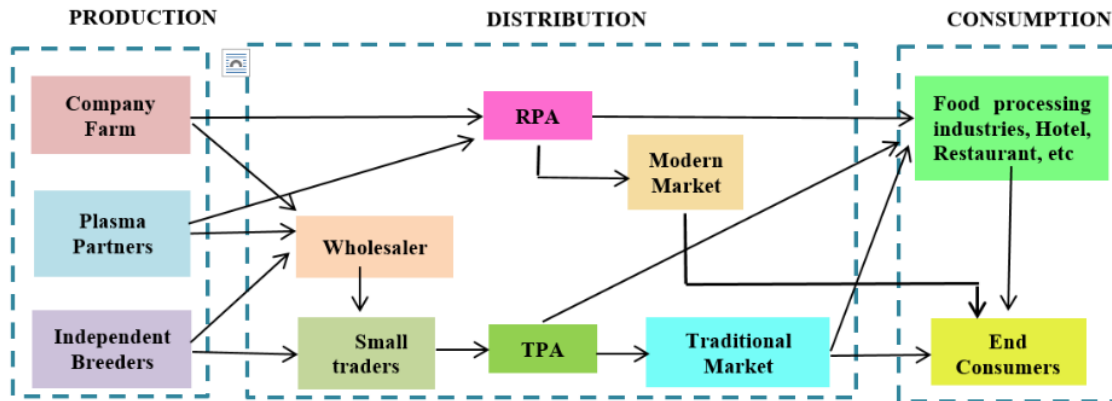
PRODUCTION

DISTRIBUTION

CONSUMPTION

Company Farm

Plasma Partners

Independent Breeders

RPA

Modern Market

Wholesaler

Small traders

TPA

Traditional Market

Food processing industries, Hotel, Restaurant, etc

End Consumers